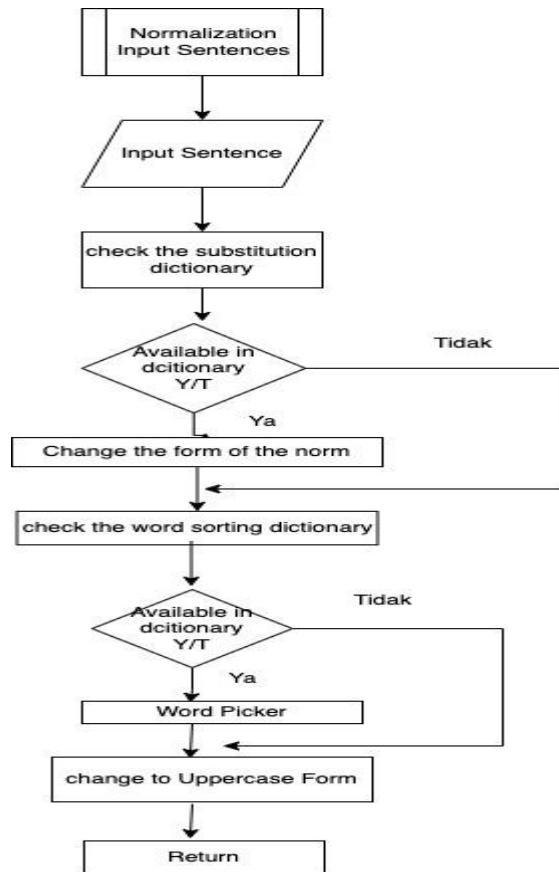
Normalization Input Sentences

Input Sentence

check the substitution dictionary

Available in dcitionary Y/T

Tidak

Ya

Change the form of the norm

check the word sorting dictionary

Available in dcitionary Y/T

Tidak

Ya

Word Picker

change to Uppercase Form

Return